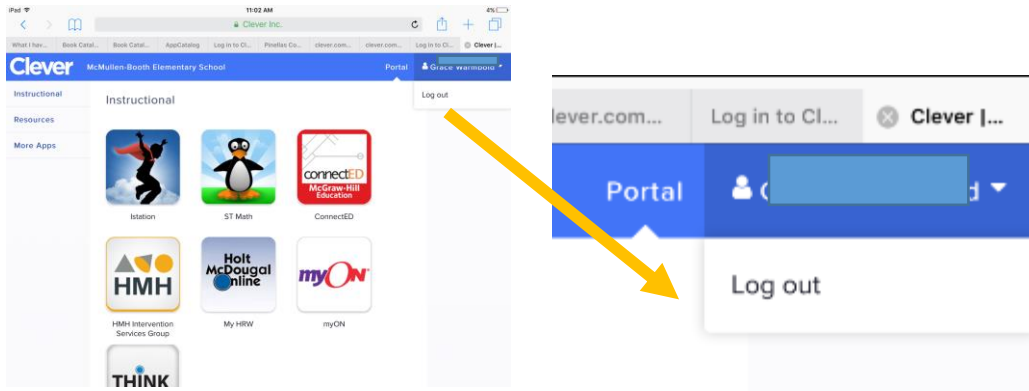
iPad
11:02 AM
4%
Clever Inc.

What I hav... | Book Catal... | Book Catal... | AppCatalog | Log in to Cl... | Pinellas Co... | clever.com... | clever.com... | Log in to Cl... | Clever |...

Clever McMullen-Booth Elementary School Portal Grace Warmbold

Log out

Instructional
Resources
More Apps

Instructional

Istation
ST Math
connectED McGraw-Hill Education
ConnectED
HMH
HMH Intervention Services Group
Holt McDougal Online
My HRW
myON
myON
THINK

lever.com... | Log in to Cl... | Clever |...
Portal
Log out